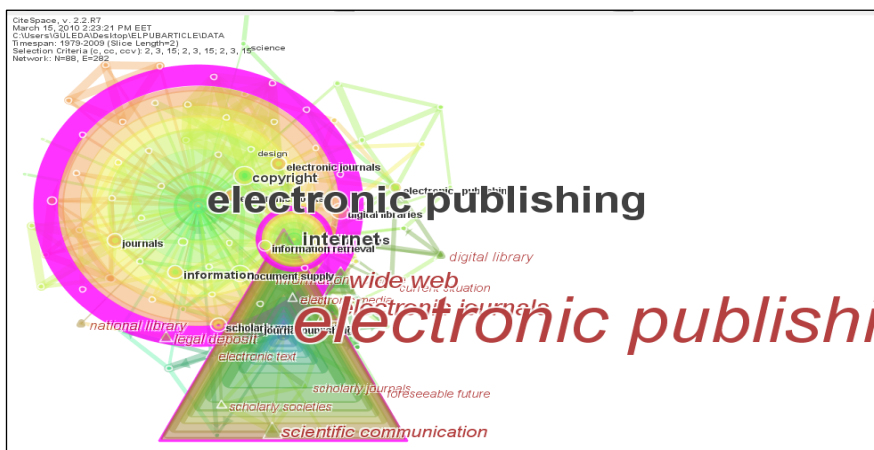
CiteSpace, v. 2.2.R7
March 15, 2010 2:23:21 PM EET
C:\Users\GULEDA\Desktop\ELPUBARTICLE\DATA
Timespan: 1979-2009 (Slice Length=2)
Selection Criteria (c, cc, ccv): 2, 3, 15; 2, 3, 15; 2, 3, 15
Network: N=88, E=282

science
design
electronic journals
copyright
electronic publishing
electronic publishing
digital libraries
journals
internets
information retrieval
digital library
information
document supply
wide web
current situation
electronic media
electronic journals
national library
scholar
electronic publishi
legal deposit
electronic text
scholarly journals
foreseeable future
scholarly societies
scientific communication